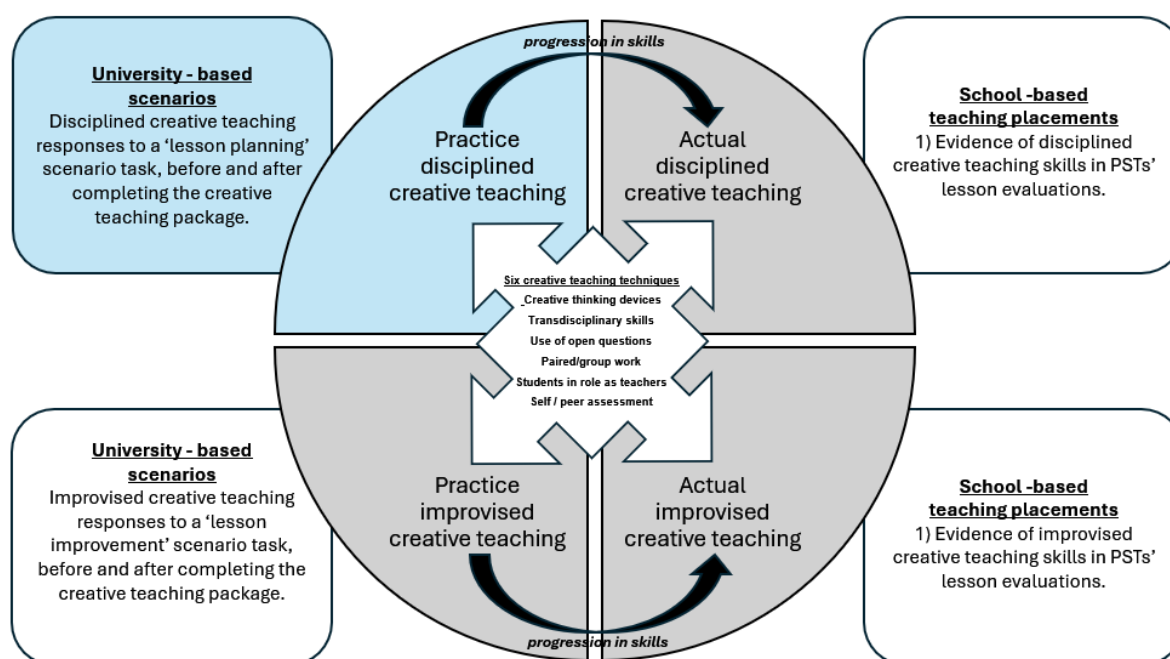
University - based scenarios
Disciplined creative teaching responses to a 'lesson planning' scenario task, before and after completing the creative teaching package.

progression in skills

Practice disciplined creative teaching

Actual disciplined creative teaching

School -based teaching placements
1) Evidence of disciplined creative teaching skills in PSTs' lesson evaluations.

Six creative teaching techniques
Creative thinking devices
Transdisciplinary skills
Use of open questions
Paired/group work
Students in role as teachers
Self / peer assessment

University - based scenarios
Improvised creative teaching responses to a 'lesson improvement' scenario task, before and after completing the creative teaching package.

Practice improvised creative teaching

Actual improvised creative teaching

School -based teaching placements
1) Evidence of improvised creative teaching skills in PSTs' lesson evaluations.

progression in skills